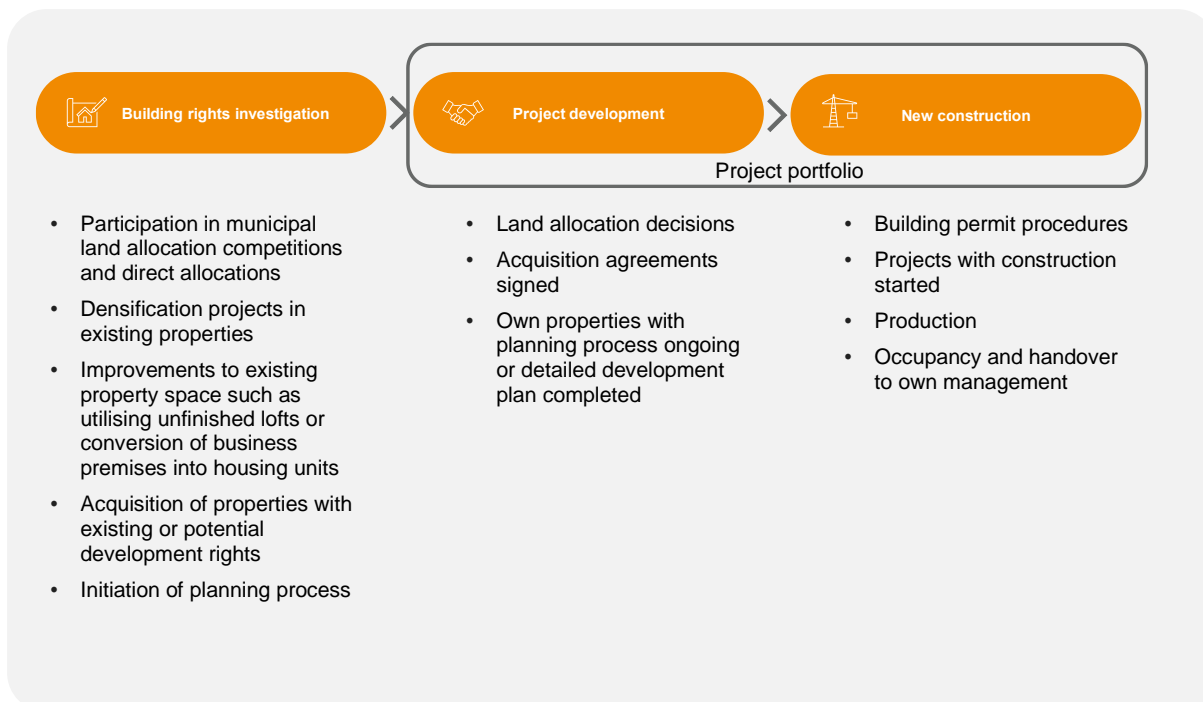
Building rights investigation

Project development

New construction

Project portfolio

- Participation in municipal land allocation competitions and direct allocations
- Densification projects in existing properties
- Improvements to existing property space such as utilising unfinished lofts or conversion of business premises into housing units
- Acquisition of properties with existing or potential development rights
- Initiation of planning process

- Land allocation decisions
- Acquisition agreements signed
- Own properties with planning process ongoing or detailed development plan completed

- Building permit procedures
- Projects with construction started
- Production
- Occupancy and handover to own management